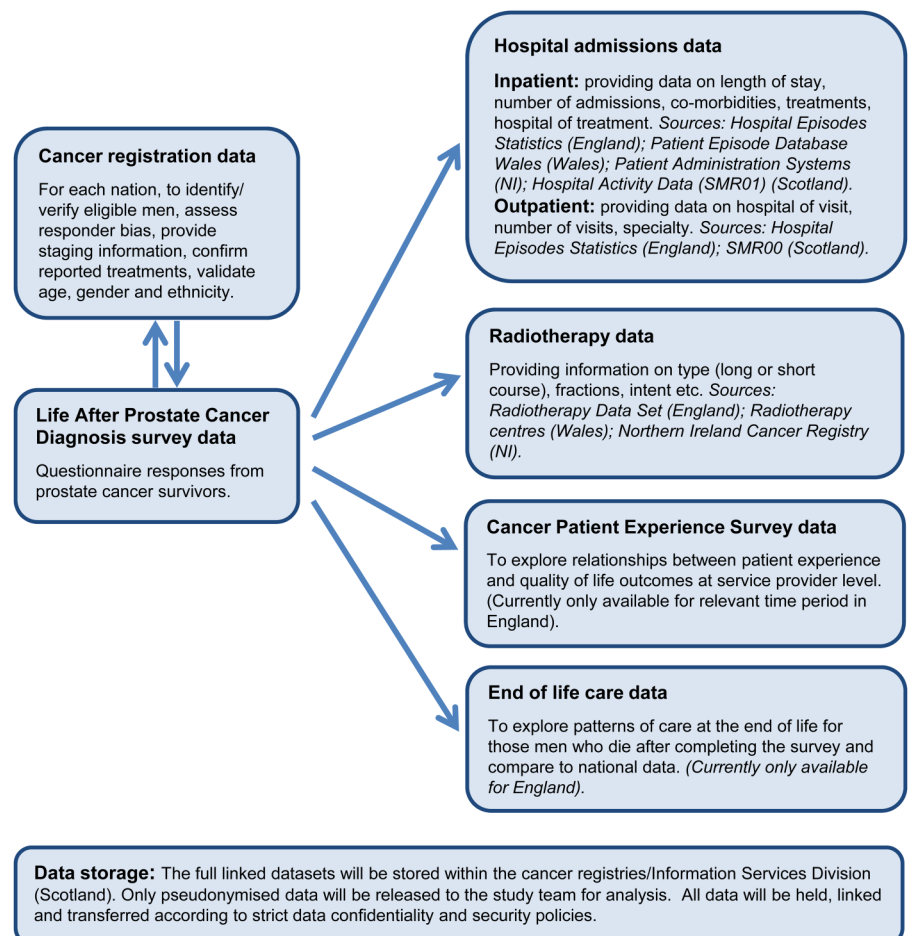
Cancer registration data

For each nation, to identify/ verify eligible men, assess responder bias, provide staging information, confirm reported treatments, validate age, gender and ethnicity.

Life After Prostate Cancer Diagnosis survey data

Questionnaire responses from prostate cancer survivors.

Hospital admissions data

Inpatient: providing data on length of stay, number of admissions, co-morbidities, treatments, hospital of treatment. Sources: Hospital Episodes Statistics (England); Patient Episode Database Wales (Wales); Patient Administration Systems (NI); Hospital Activity Data (SMR01) (Scotland).

Outpatient: providing data on hospital of visit, number of visits, specialty. Sources: Hospital Episodes Statistics (England); SMR00 (Scotland).

Radiotherapy data

Providing information on type (long or short course), fractions, intent etc. Sources: Radiotherapy Data Set (England); Radiotherapy centres (Wales); Northern Ireland Cancer Registry (NI).

Cancer Patient Experience Survey data

To explore relationships between patient experience and quality of life outcomes at service provider level. (Currently only available for relevant time period in England).

End of life care data

To explore patterns of care at the end of life for those men who die after completing the survey and compare to national data. (Currently only available for England).

Data storage: The full linked datasets will be stored within the cancer registries/Information Services Division (Scotland). Only pseudonymised data will be released to the study team for analysis. All data will be held, linked and transferred according to strict data confidentiality and security policies.